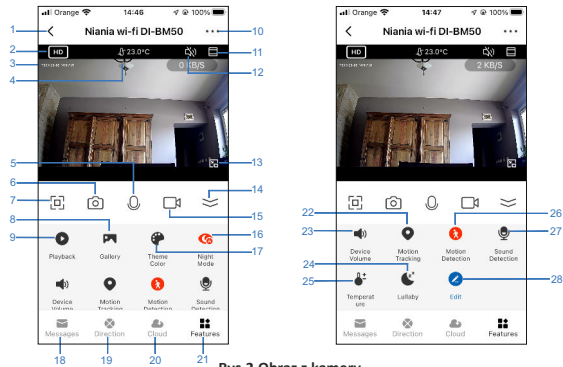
1 Orange 14:46 100%
Niania wi-fi DI-BM50
10
2 HD 23.0°C 11
3
4 0 KB/S 12
13
5
6
7 14
15
8
9 Playback Gallery Theme Color Night Mode 16
17
Device Volume Motion Tracking Motion Detection Sound Detection
Messages Direction Cloud Features
18 19 20 21

Orange 14:47 100%
Niania wi-fi DI-BM50
HD 23.0°C
2 KB/S
22 26
23 Device Volume Motion Tracking Motion Detection Sound Detection 27
24
25 Temperature Lullaby Edit 28
Messages Direction Cloud Features

Rys.2 Obraz z kamery